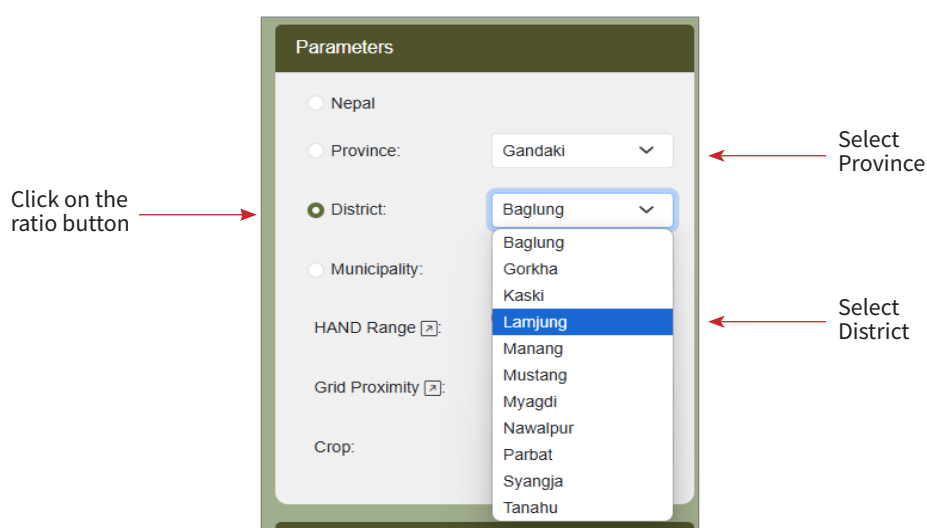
Click on the ratio button

Parameters

Nepal

Province:

Gandaki

District:

Baglung

Municipality:

HAND Range:

Grid Proximity:

Crop:

Baglung
Gorkha
Kaski
Lamjung
Manang
Mustang
Myagdi
Nawalpur
Parbat
Syangja
Tanahu

Select Province

Select District